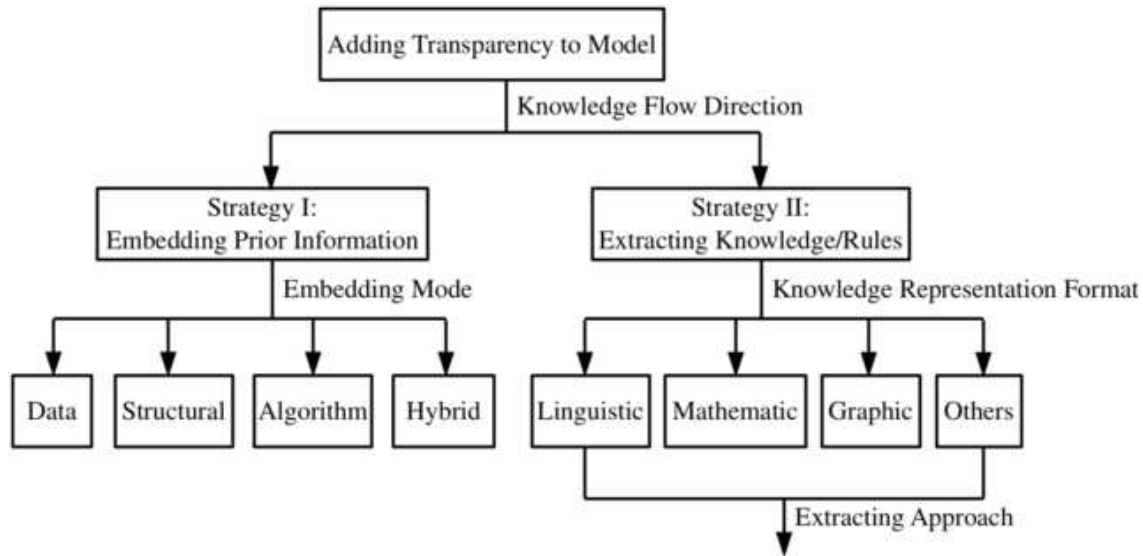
Adding Transparency to Model

Knowledge Flow Direction

Strategy I:
Embedding Prior Information

Strategy II:
Extracting Knowledge/Rules

Embedding Mode

Knowledge Representation Format

Data

Structural

Algorithm

Hybrid

Linguistic

Mathematic

Graphic

Others

Extracting Approach